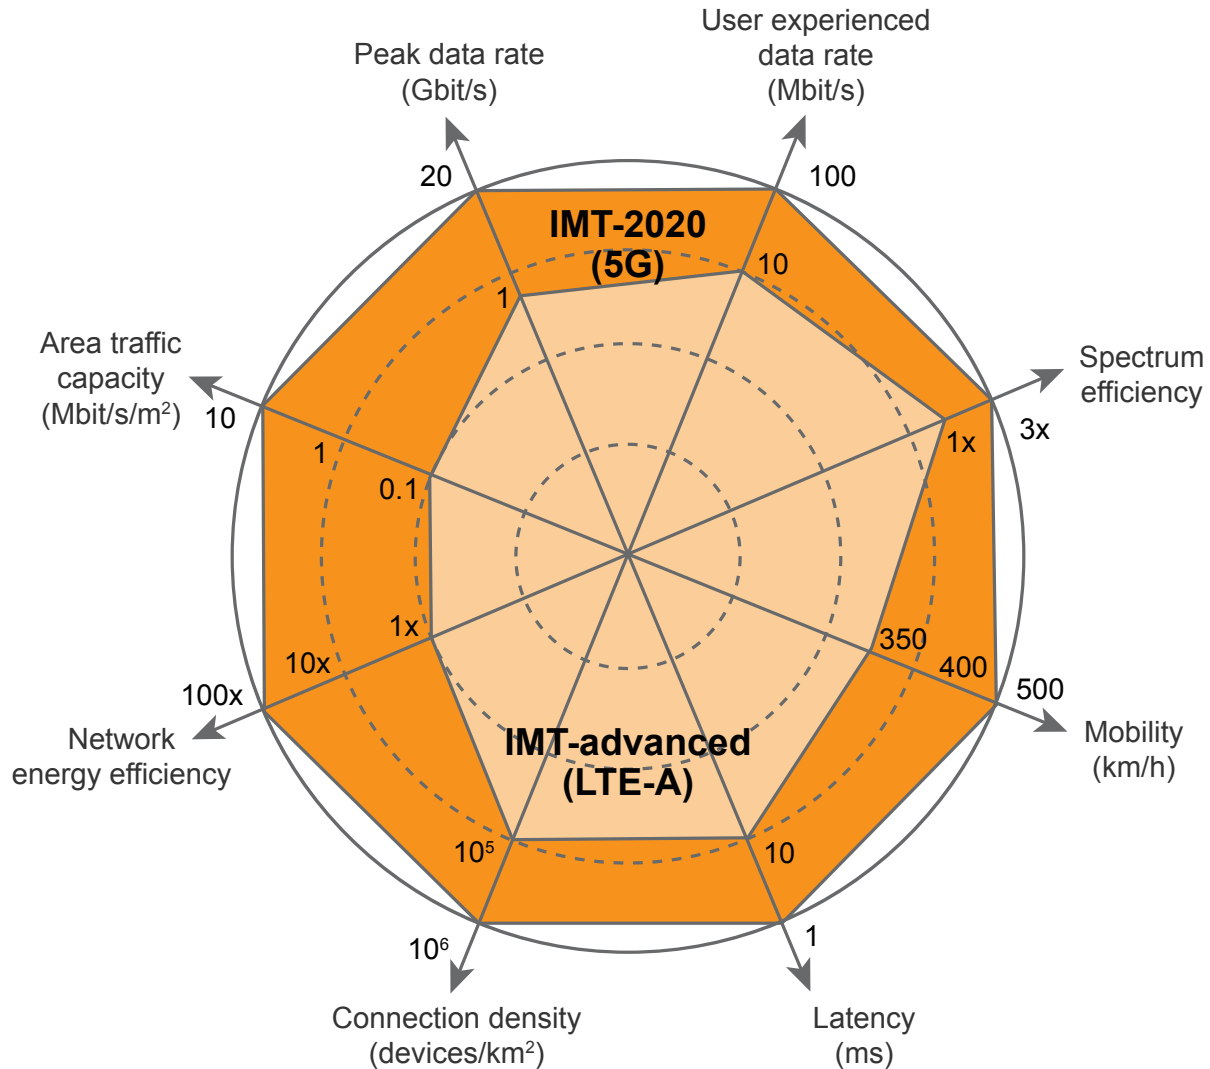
Peak data rate
(Gbit/s)

User experienced
data rate
(Mbit/s)

20

100

IMT-2020
(5G)

10

1

Area traffic
capacity
(Mbit/s/m$^2$)

Spectrum
efficiency

10

3x

1

1x

0.1

1x

350

10x

400

500

100x

Mobility
(km/h)

Network
energy efficiency

IMT-advanced
(LTE-A)

$10^5$

10

$10^6$

1

Connection density
(devices/km$^2$)

Latency
(ms)